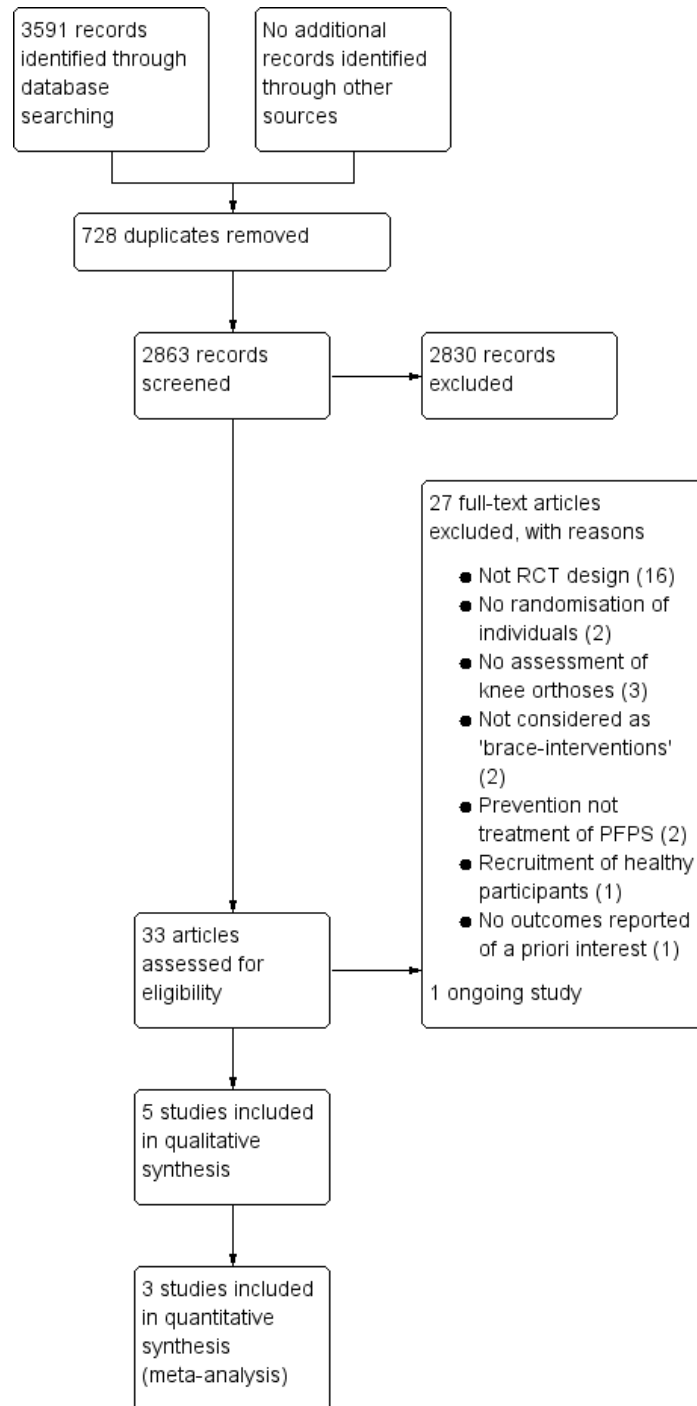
3591 records identified through database searching

No additional records identified through other sources

728 duplicates removed

2863 records screened

2830 records excluded

27 full-text articles excluded, with reasons

- Not RCT design (16)
- No randomisation of individuals (2)
- No assessment of knee orthoses (3)
- Not considered as 'brace-interventions' (2)
- Prevention not treatment of PFPS (2)
- Recruitment of healthy participants (1)
- No outcomes reported of a priori interest (1)

1 ongoing study

33 articles assessed for eligibility

5 studies included in qualitative synthesis

3 studies included in quantitative synthesis (meta-analysis)